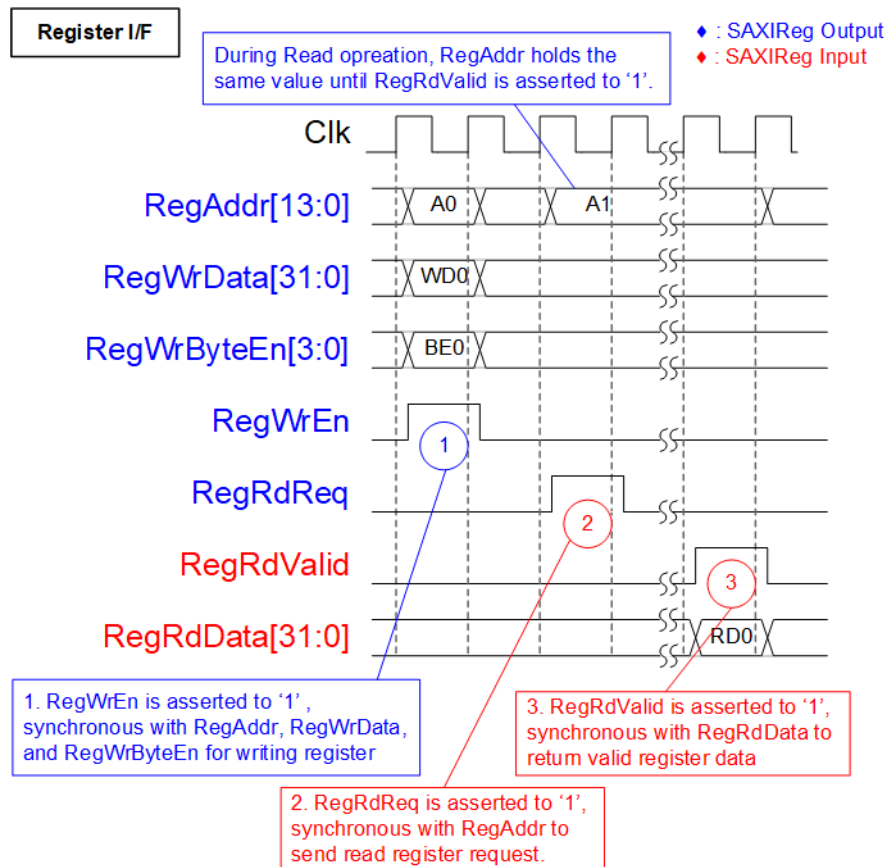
Register I/F

♦ : SAXIReg Output
♦ : SAXIReg Input

During Read opreation, RegAddr holds the same value until RegRdValid is asserted to '1'.

Clk

RegAddr[13:0]
A0
A1

RegWrData[31:0]
WD0

RegWrByteEn[3:0]
BE0

RegWrEn
1

RegRdReq
2

RegRdValid
3

RegRdData[31:0]
RD0

1. RegWrEn is asserted to '1' , synchronous with RegAddr, RegWrData, and RegWrByteEn for writing register

2. RegRdReq is asserted to '1', synchronous with RegAddr to send read register request.

3. RegRdValid is asserted to '1', synchronous with RegRdData to return valid register data